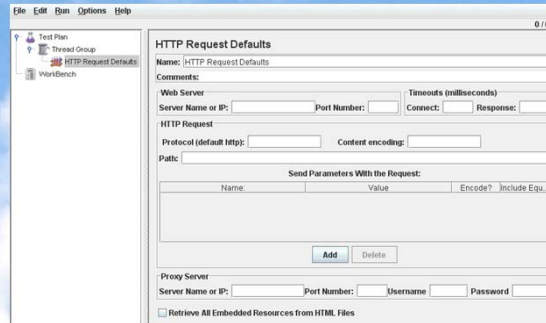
File Edit Run Options Help

0 / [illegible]

Test Plan
Thread Group
HTTP Request Defaults
WorkBench

HTTP Request Defaults

Name: HTTP Request Defaults

Comments:

Web Server
Server Name or IP:
Port Number:

Timeouts (milliseconds)
Connect:
Response:

HTTP Request
Protocol (default http):
Content encoding:
Path:

Send Parameters With the Request:

| Name: | Value | Encode? | Include Equ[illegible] |
|---|---|---|---|

Add
Delete

Proxy Server
Server Name or IP:
Port Number:
Username
Password

Retrieve All Embedded Resources from HTML Files